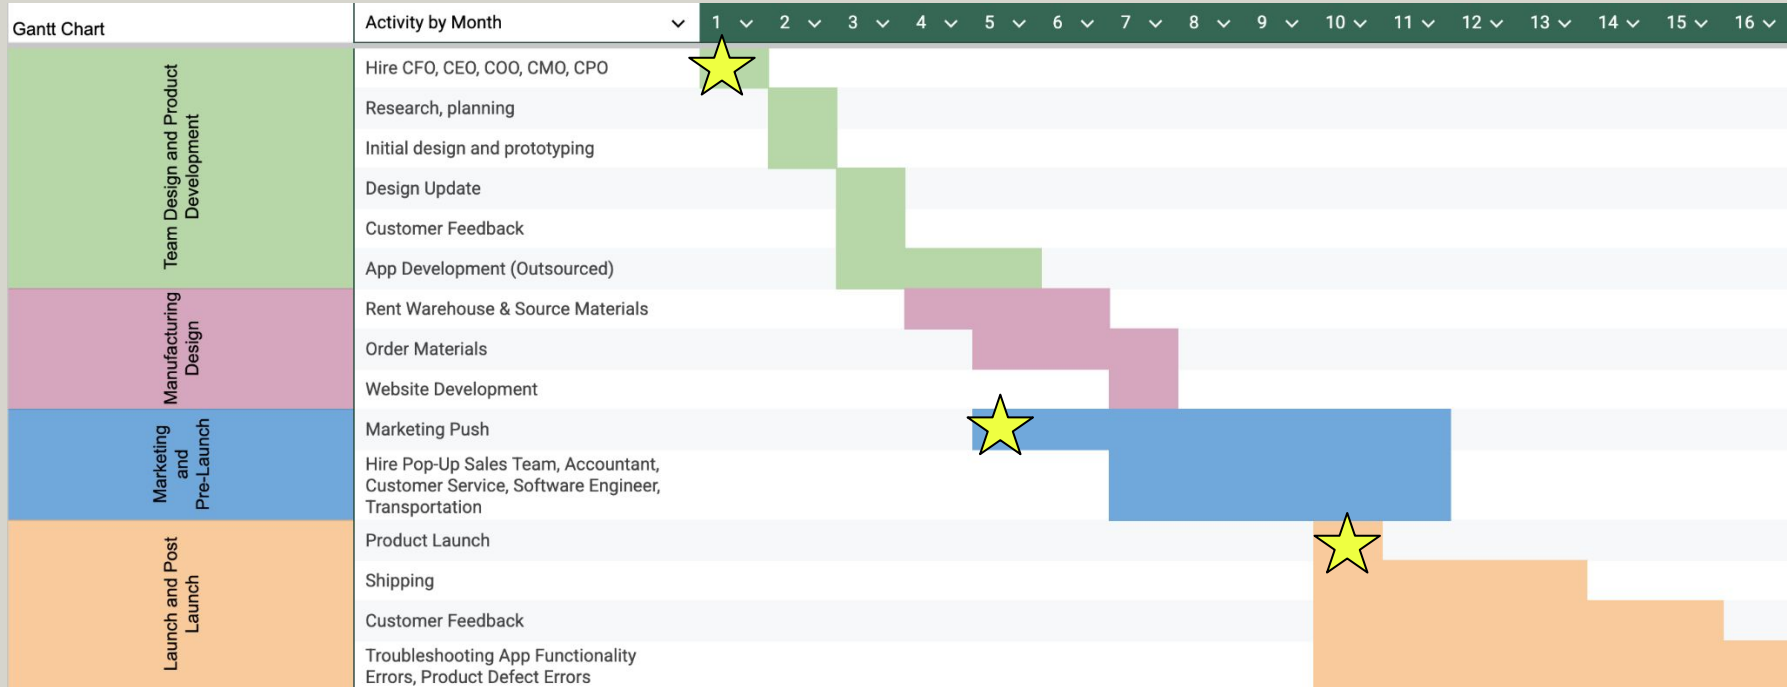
| Gantt Chart | Activity by Month | 1 | 2 | 3 | 4 | 5 | 6 | 7 | 8 | 9 | 10 | 11 | 12 | 13 | 14 | 15 | 16 |
|---|---|---|---|---|---|---|---|---|---|---|---|---|---|---|---|---|---|
| Team Design and Product Development | Hire CFO, CEO, COO, CMO, CPO | | | | | | | | | | | | | | | | |
| | Research, planning | | | | | | | | | | | | | | | | |
| | Initial design and prototyping | | | | | | | | | | | | | | | | |
| | Design Update | | | | | | | | | | | | | | | | |
| | Customer Feedback | | | | | | | | | | | | | | | | |
| | App Development (Outsourced) | | | | | | | | | | | | | | | | |
| Manufacturing Design | Rent Warehouse & Source Materials | | | | | | | | | | | | | | | | |
| | Order Materials | | | | | | | | | | | | | | | | |
| | Website Development | | | | | | | | | | | | | | | | |
| Marketing and Pre-Launch | Marketing Push | | | | | | | | | | | | | | | | |
| | Hire Pop-Up Sales Team, Accountant, Customer Service, Software Engineer, Transportation | | | | | | | | | | | | | | | | |
| Launch and Post Launch | Product Launch | | | | | | | | | | | | | | | | |
| | Shipping | | | | | | | | | | | | | | | | |
| | Customer Feedback | | | | | | | | | | | | | | | | |
| | Troubleshooting App Functionality Errors, Product Defect Errors | | | | | | | | | | | | | | | | |